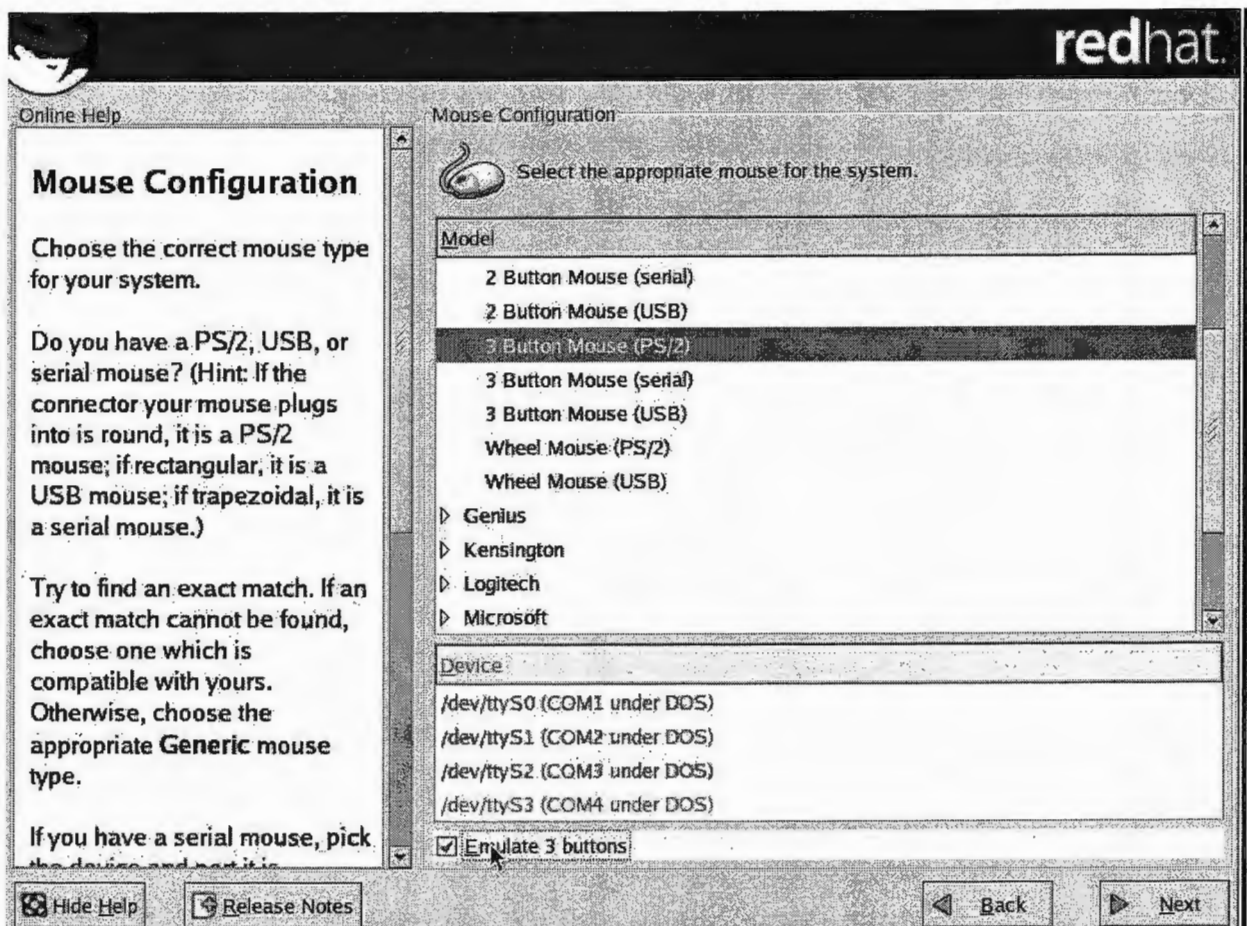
redhat.

Online Help

Mouse Configuration

Choose the correct mouse type for your system.

Do you have a PS/2, USB, or serial mouse? (Hint: If the connector your mouse plugs into is round, it is a PS/2 mouse; if rectangular, it is a USB mouse; if trapezoidal, it is a serial mouse.)

Try to find an exact match. If an exact match cannot be found, choose one which is compatible with yours. Otherwise, choose the appropriate Generic mouse type.

If you have a serial mouse, pick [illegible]

Mouse Configuration

Select the appropriate mouse for the system.

Model

2 Button Mouse (serial)
2 Button Mouse (USB)
3 Button Mouse (PS/2)
3 Button Mouse (serial)
3 Button Mouse (USB)
Wheel Mouse (PS/2)
Wheel Mouse (USB)
Genius
Kensington
Logitech
Microsoft

Device

/dev/ttyS0 (COM1 under DOS)
/dev/ttyS1 (COM2 under DOS)
/dev/ttyS2 (COM3 under DOS)
/dev/ttyS3 (COM4 under DOS)

Emulate 3 buttons

Hide Help
Release Notes
Back
Next